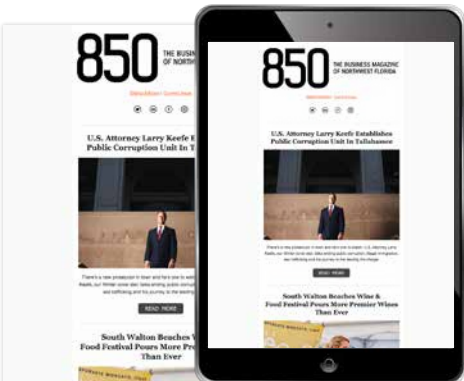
850 THE BUSINESS MAGAZINE OF NORTHWEST FLORIDA

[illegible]

U.S. Attorney Larry Keefe Establishes Public Corruption Unit In Tallahassee

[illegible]

READ MORE

South Walton Beaches Wine & Food Festival Pours More Premier Wines Than Ever

850 THE BUSINESS OF NORTHWE

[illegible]

U.S. Attorney Larry Keefe E Public Corruption Unit In T

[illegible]

READ MORE

South Walton Beaches W Food Festival Pours More P Than Ever